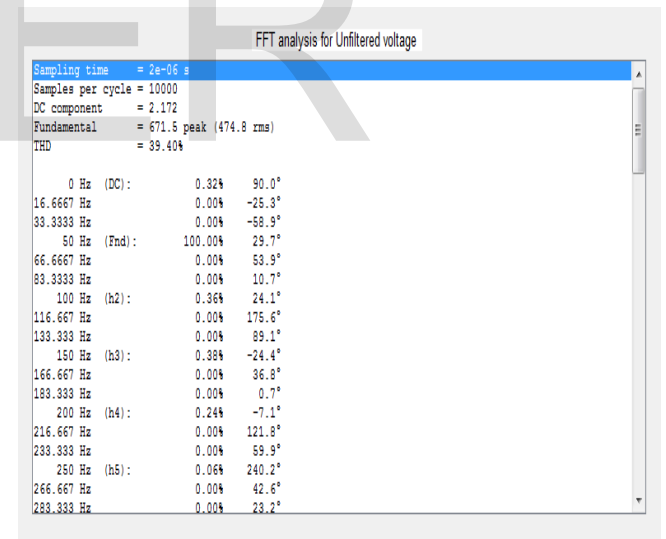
FFT analysis for Unfiltered voltage

Sampling time = 2e-06 s
Samples per cycle = 10000
DC component = 2.172
Fundamental = 671.5 peak (474.8 rms)
THD = 39.40%

| | | | |
|---|---|---|---|
| 0 Hz | (DC): | 0.32% | 90.0° |
| 16.6667 Hz | | 0.00% | -25.3° |
| 33.3333 Hz | | 0.00% | -58.9° |
| 50 Hz | (Fnd): | 100.00% | 29.7° |
| 66.6667 Hz | | 0.00% | 53.9° |
| 83.3333 Hz | | 0.00% | 10.7° |
| 100 Hz | (h2): | 0.36% | 24.1° |
| 116.667 Hz | | 0.00% | 175.6° |
| 133.333 Hz | | 0.00% | 89.1° |
| 150 Hz | (h3): | 0.38% | -24.4° |
| 166.667 Hz | | 0.00% | 36.8° |
| 183.333 Hz | | 0.00% | 0.7° |
| 200 Hz | (h4): | 0.24% | -7.1° |
| 216.667 Hz | | 0.00% | 121.8° |
| 233.333 Hz | | 0.00% | 59.9° |
| 250 Hz | (h5): | 0.06% | 240.2° |
| 266.667 Hz | | 0.00% | 42.6° |
| 283.333 Hz | | 0.00% | 23.2° |